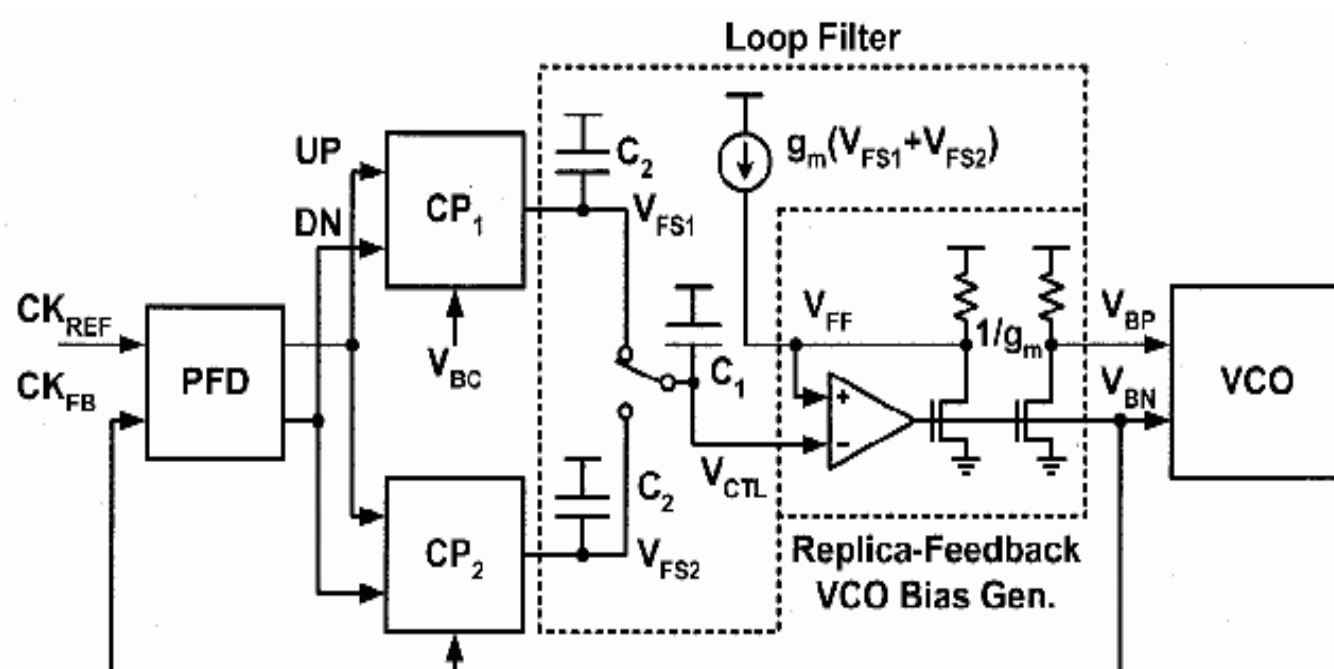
Loop Filter

$g_m(V_{FS1}+V_{FS2})$

UP

DN

$CP_1$

$C_2$

$V_{FS1}$

$CK_{REF}$

$CK_{FB}$

PFD

$V_{BC}$

$V_{FF}$

$C_1$

$1/g_m$

$V_{BP}$

$V_{BN}$

VCO

+

−

$V_{CTL}$

$C_2$

$CP_2$

$V_{FS2}$

Replica-Feedback VCO Bias Gen.